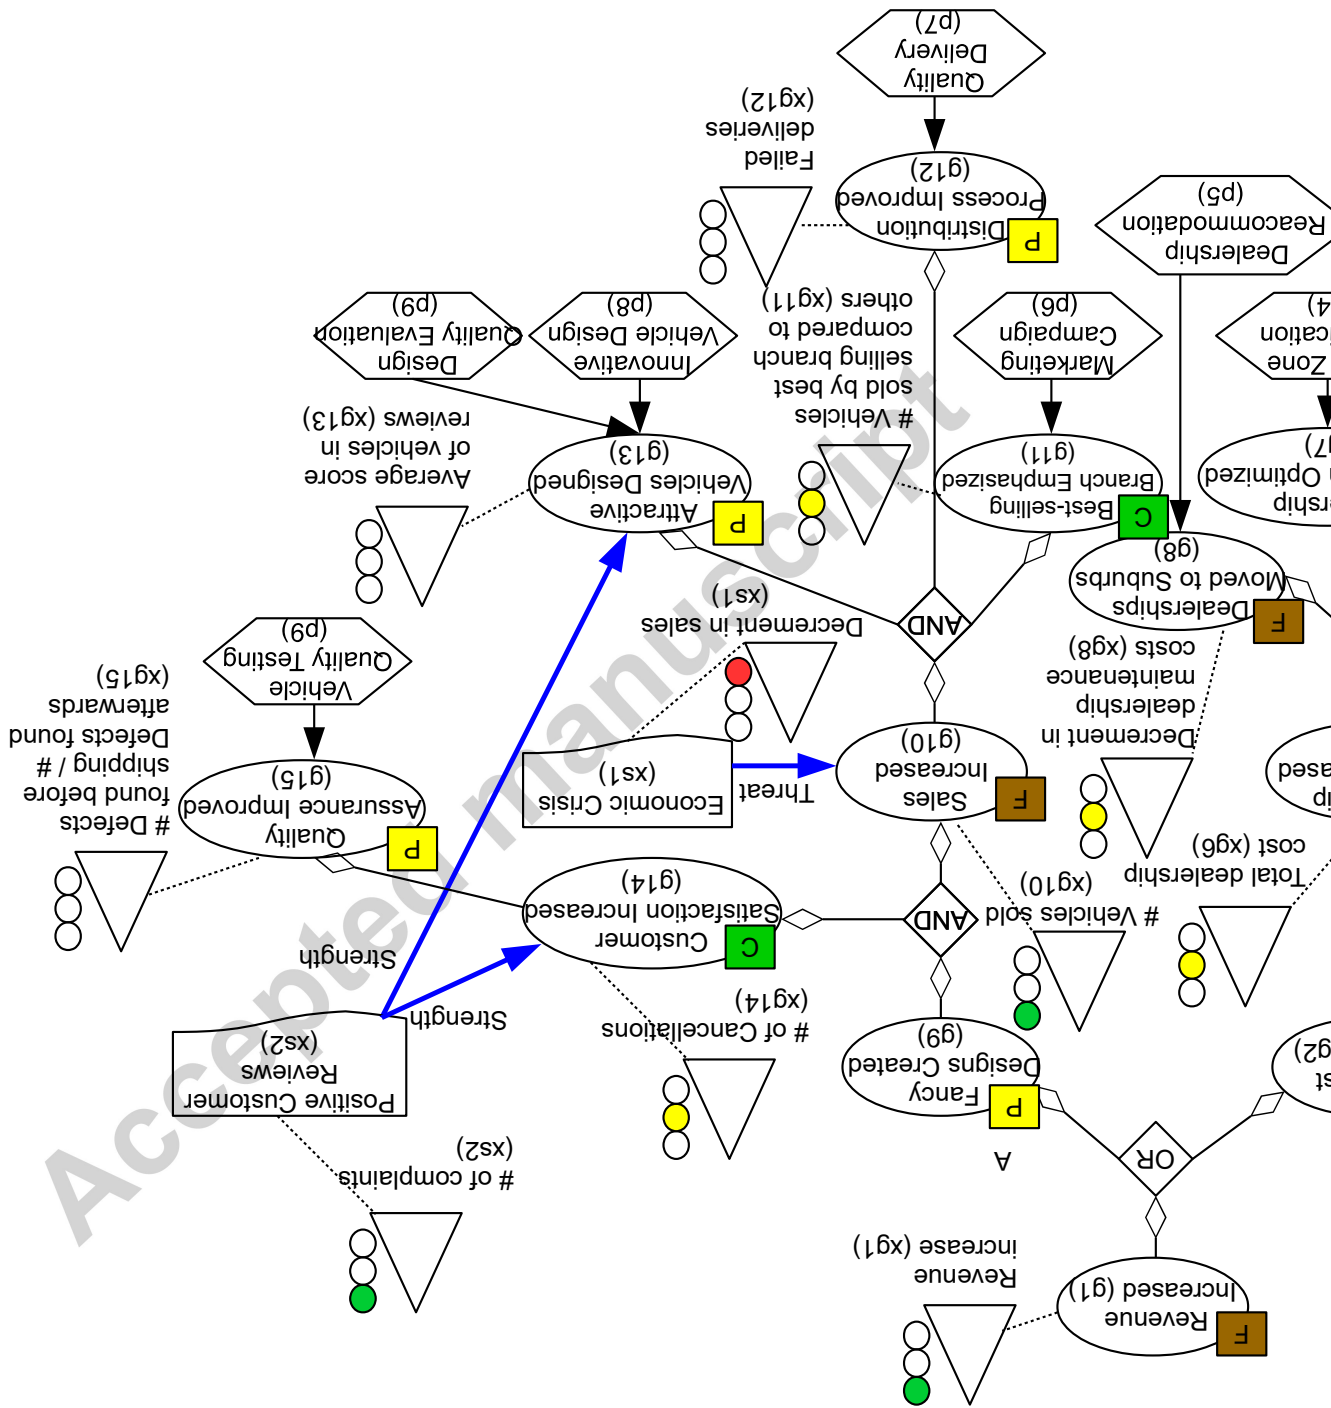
Quality Delivery (p7)

Failed deliveries (xg12)

P Distribution Process Improved (g12)

Dealership Reacommodation (p5)

Innovative Vehicle Design (p8)

Design Quality Evaluation (p9)

Marketing Campaign (p6)

Zone ication (p4)

# Vehicles sold by best selling branch compared to others (xg11)

Average score of vehicles in reviews (xg13)

P Attractive Vehicles Designed (g13)

C Best-selling Branch Emphasized (g11)

rship Optimized (g7)

F Dealerships Moved to Suburbs (g8)

AND

Decrement in sales (xs1)

Vehicle Quality Testing (p9)

# Defects found before shipping / # Defects found afterwards (xg15)

P Quality Assurance Improved (g15)

Economic Crisis (xs1)

Threat

F Sales Increased (g10)

Decrement in dealership maintenance costs (xg8)

Total dealership cost (xg6)

C Customer Satisfaction Increased (g14)

AND

# Vehicles sold (xg10)

Strength

Strength

Positive Customer Reviews (xs2)

# of Cancellations (xg14)

P Fancy Designs Created (g6)

A

OR

# of complaints (xs2)

Revenue increase (xg1)

F Revenue Increased (g1)

Accepted manuscript